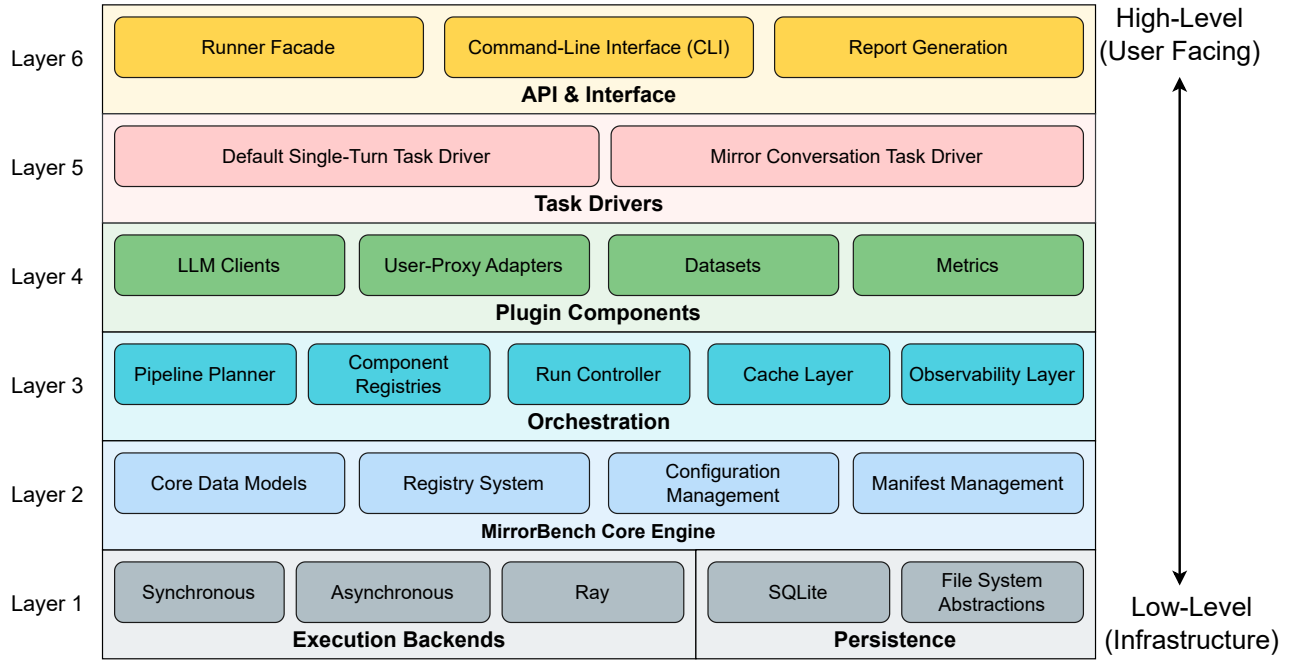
Layer 6

Runner Facade

Command-Line Interface (CLI)

Report Generation

API & Interface

High-Level (User Facing)

Layer 5

Default Single-Turn Task Driver

Mirror Conversation Task Driver

Task Drivers

Layer 4

LLM Clients

User-Proxy Adapters

Datasets

Metrics

Plugin Components

Layer 3

Pipeline Planner

Component Registries

Run Controller

Cache Layer

Observability Layer

Orchestration

Layer 2

Core Data Models

Registry System

Configuration Management

Manifest Management

MirrorBench Core Engine

Layer 1

Synchronous

Asynchronous

Ray

Execution Backends

SQLite

File System Abstractions

Persistence

Low-Level (Infrastructure)